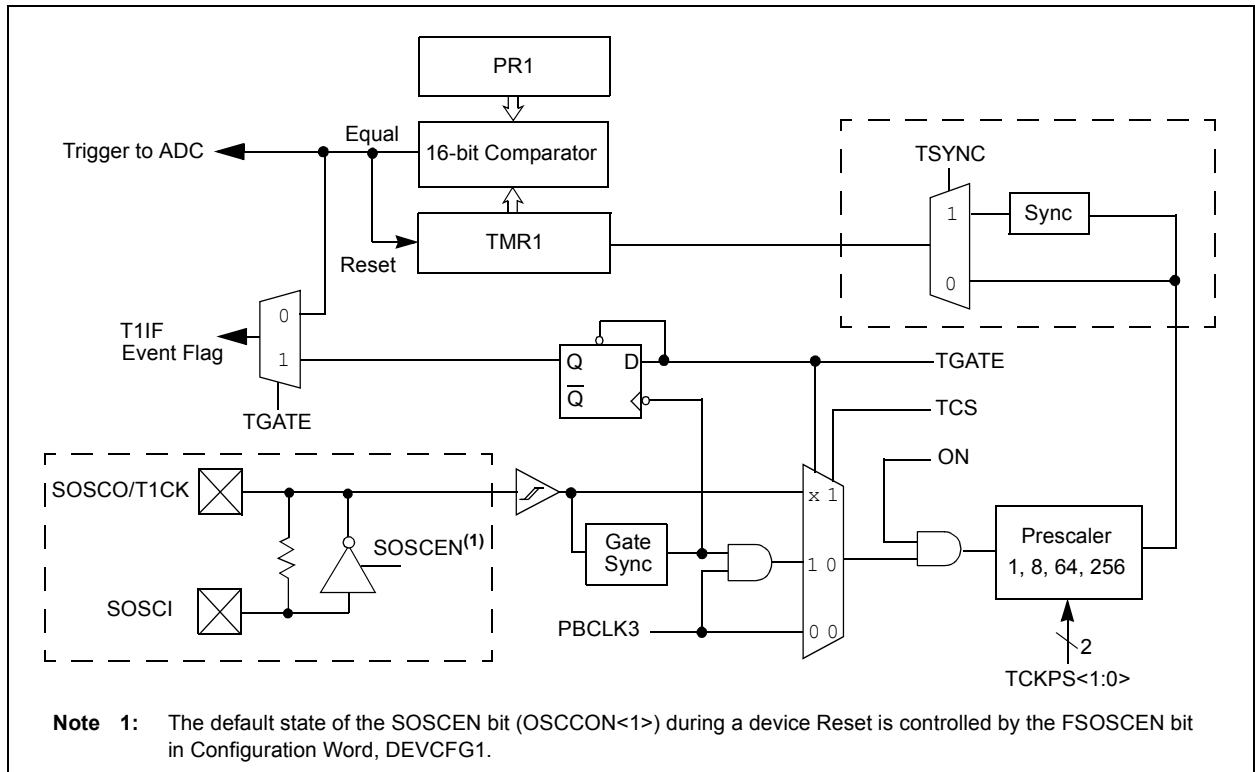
PR1

Equal

Trigger to ADC

16-bit Comparator

TSYNC

1

Sync

TMR1

Reset

0

T1IF Event Flag

0

1

Q

D

TGATE

$\overline{Q}$

TGATE

TCS

SOSCO/T1CK

ON

x 1

Prescaler 1, 8, 64, 256

SOSCEN$^{(1)}$

Gate Sync

1 0

SOSCI

PBCLK3

0 0

2

TCKPS<1:0>

**Note 1:** The default state of the SOSCEN bit (OSCCON<1>) during a device Reset is controlled by the FSOSCEN bit in Configuration Word, DEVCFG1.